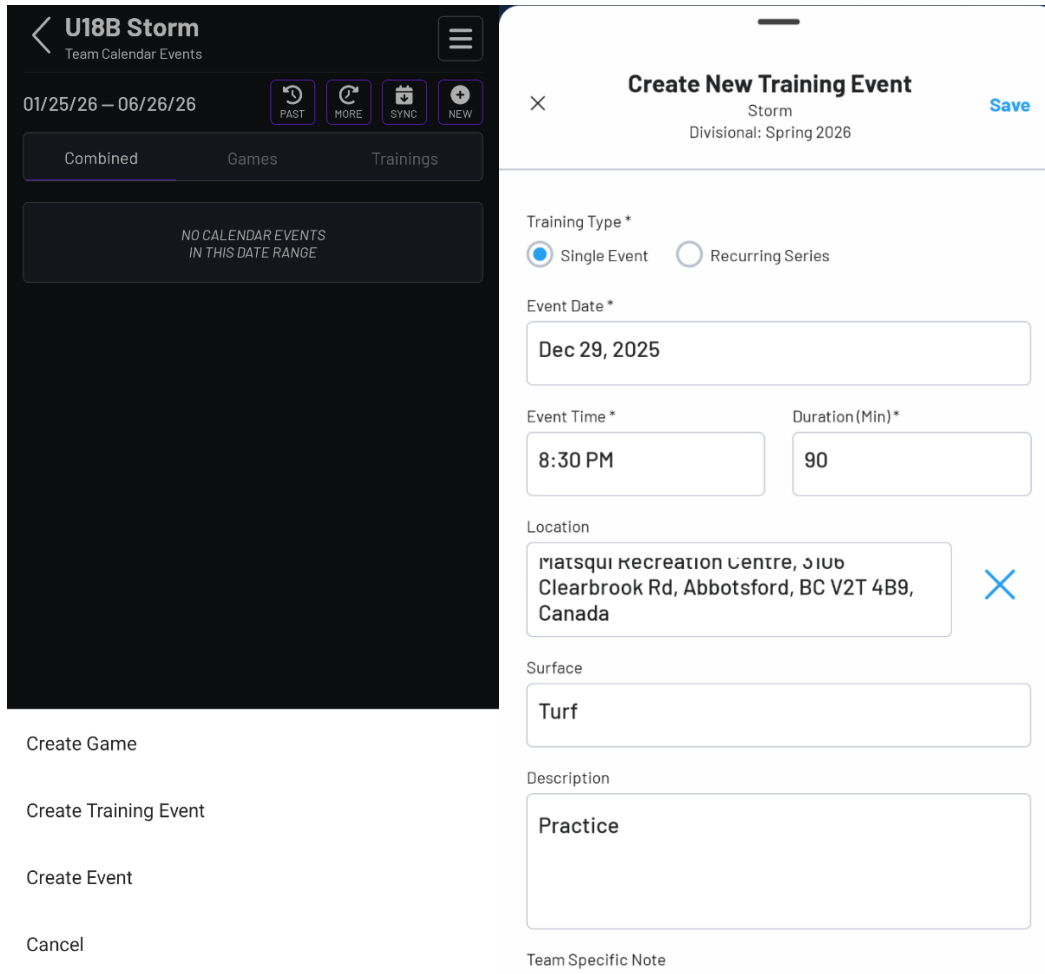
U18B Storm
Team Calendar Events

01/25/26 — 06/26/26

PAST MORE SYNC NEW

Combined Games Trainings

NO CALENDAR EVENTS
IN THIS DATE RANGE

Create Game

Create Training Event

Create Event

Cancel

Create New Training Event
Storm
Divisional: Spring 2026

Save

Training Type *
Single Event Recurring Series

Event Date *
Dec 29, 2025

Event Time *
8:30 PM

Duration (Min) *
90

Location
Matsqui Recreation Centre, 3106 Clearbrook Rd, Abbotsford, BC V2T 4B9, Canada

Surface
Turf

Description
Practice

Team Specific Note